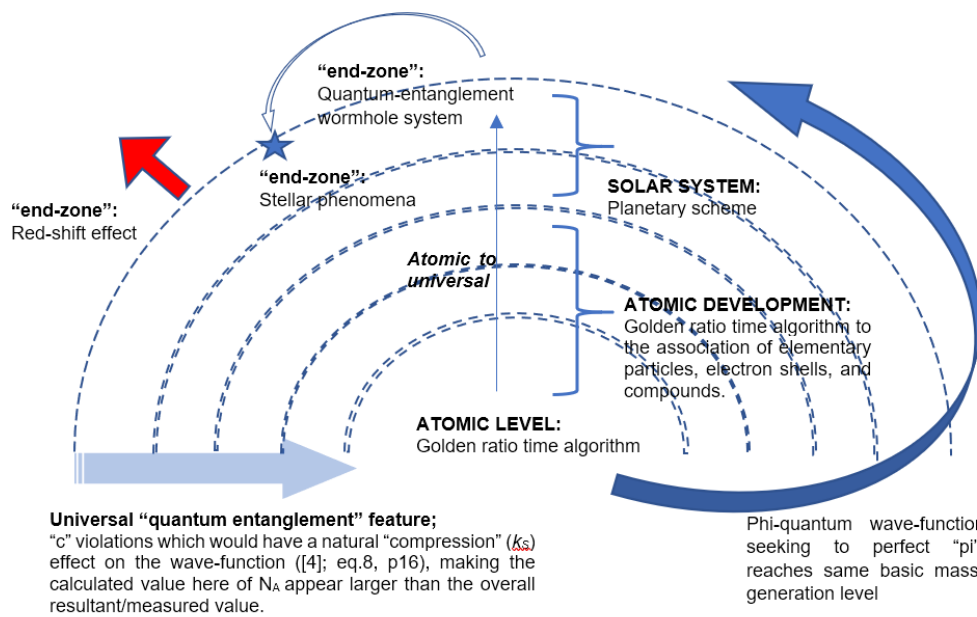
"end-zone":
Quantum-entanglement wormhole system

"end-zone":
Stellar phenomena

"end-zone":
Red-shift effect

SOLAR SYSTEM:
Planetary scheme

Atomic to universal

ATOMIC DEVELOPMENT:
Golden ratio time algorithm to the association of elementary particles, electron shells, and compounds.

ATOMIC LEVEL:
Golden ratio time algorithm

Universal "quantum entanglement" feature;
"c" violations which would have a natural "compression" ($k_S$) effect on the wave-function ([4]; eq.8, p16), making the calculated value here of $N_A$ appear larger than the overall resultant/measured value.

Phi-quantum wave-function seeking to perfect "pi" reaches same basic mass generation level